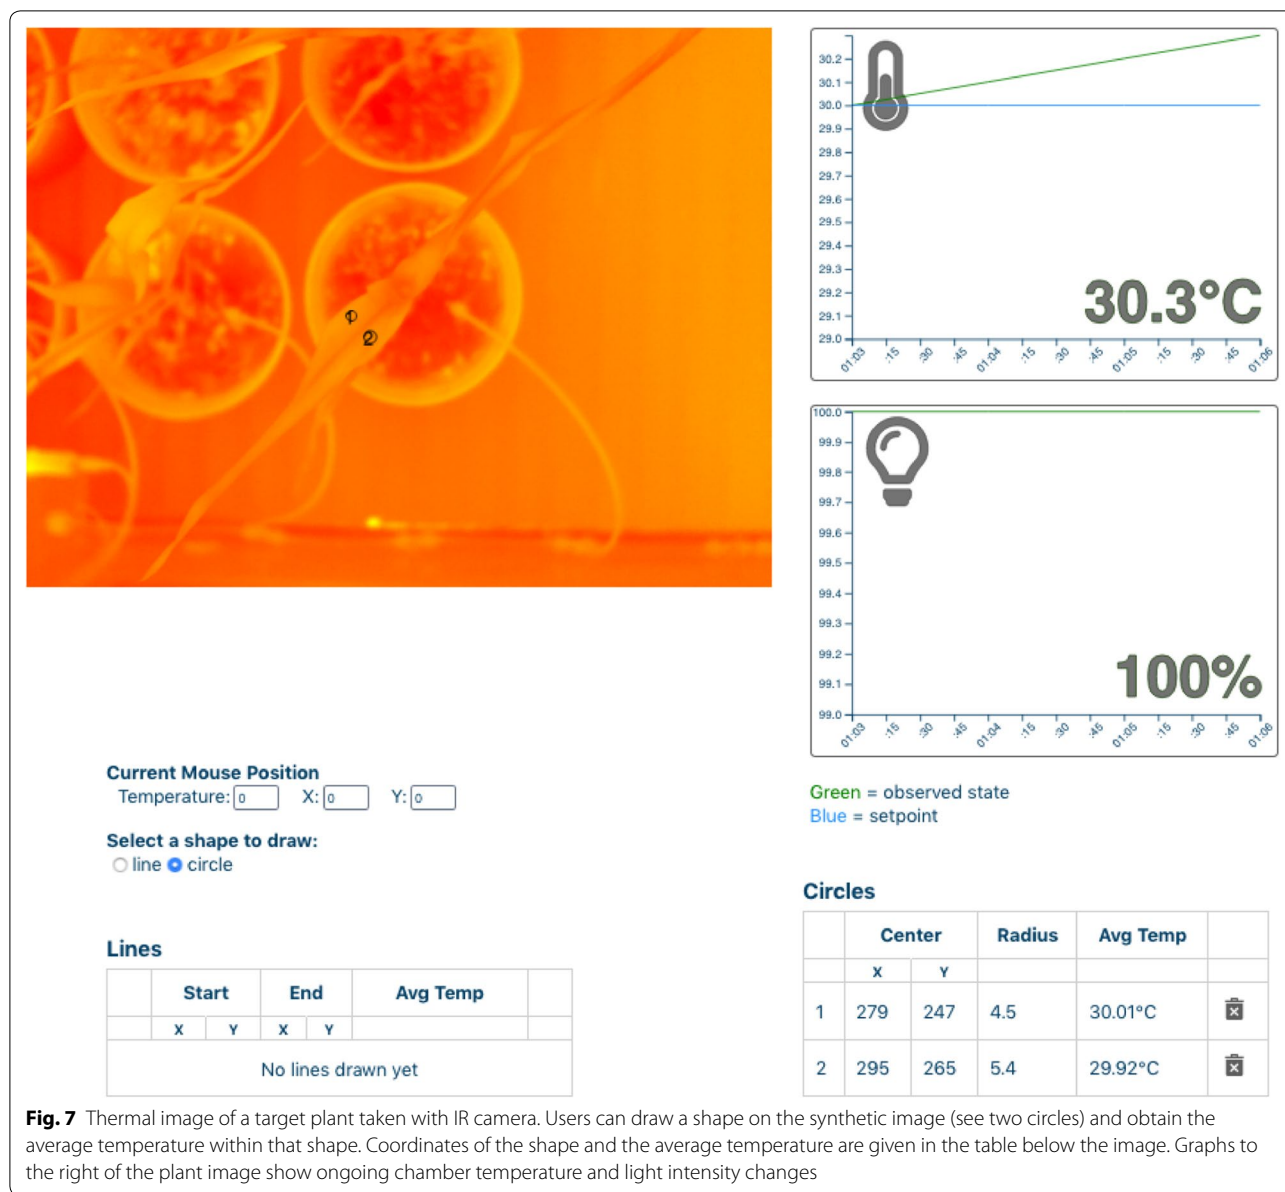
1
2

30.2
30.1
30.0
29.9
29.8
29.7
29.6
29.5
29.4
29.3
29.2
29.1
29.0

30.3°C

01:03 :15 :30 :45 01:04 :15 :30 :45 01:05 :15 :30 :45 01:06

100.0
99.9
99.8
99.7
99.6
99.5
99.4
99.3
99.2
99.1
99.0

100%

01:03 :15 :30 :45 01:04 :15 :30 :45 01:05 :15 :30 :45 01:06

Current Mouse Position
Temperature: 0 X: 0 Y: 0

Select a shape to draw:
line circle

Green = observed state
Blue = setpoint

Lines

| | Start | | End | | Avg Temp | |
|---|---|---|---|---|---|---|
| | X | Y | X | Y | | |
| No lines drawn yet | | | | | | |

Circles

| | Center | | Radius | Avg Temp | |
|---|---|---|---|---|---|
| | X | Y | | | |
| 1 | 279 | 247 | 4.5 | 30.01°C | |
| 2 | 295 | 265 | 5.4 | 29.92°C | |

**Fig. 7** Thermal image of a target plant taken with IR camera. Users can draw a shape on the synthetic image (see two circles) and obtain the average temperature within that shape. Coordinates of the shape and the average temperature are given in the table below the image. Graphs to the right of the plant image show ongoing chamber temperature and light intensity changes